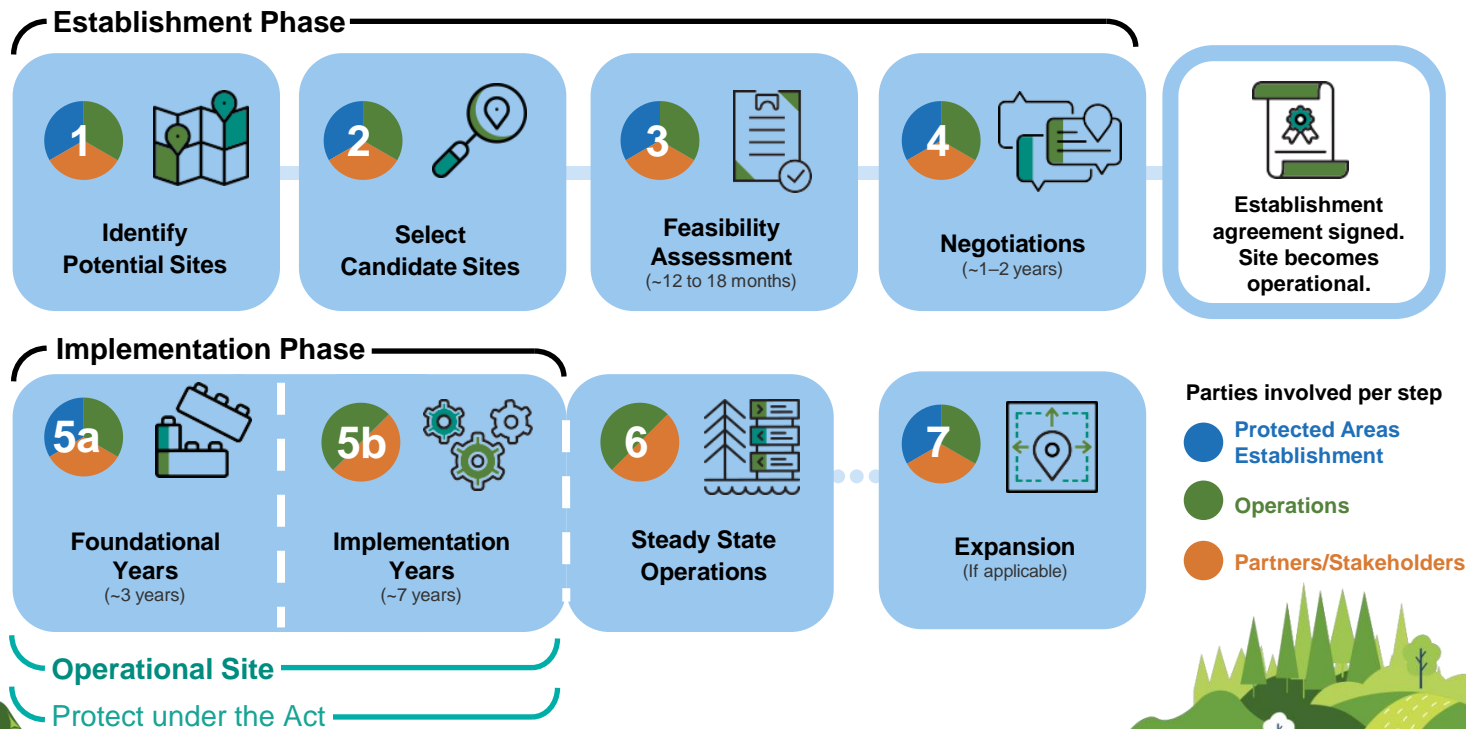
Establishment Phase

1
Identify Potential Sites

2
Select Candidate Sites

3
Feasibility Assessment
(~12 to 18 months)

4
Negotiations
(~1–2 years)

Establishment agreement signed. Site becomes operational.

Implementation Phase

5a
Foundational Years
(~3 years)

5b
Implementation Years
(~7 years)

6
Steady State Operations

7
Expansion
(If applicable)

Parties involved per step
Protected Areas Establishment
Operations
Partners/Stakeholders

Operational Site

Protect under the Act